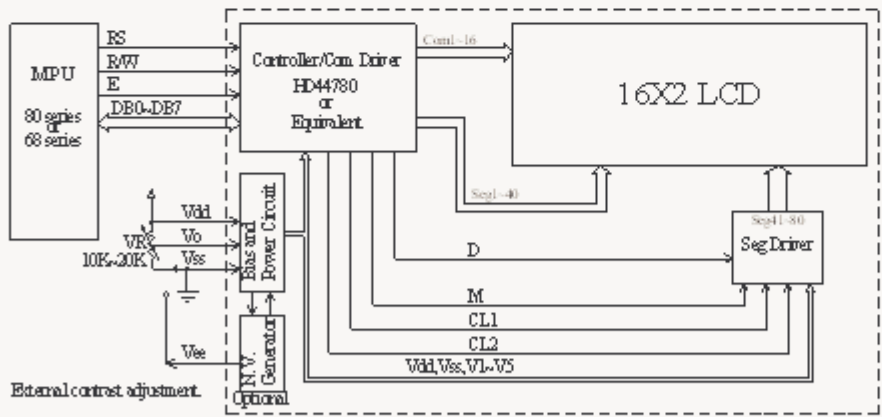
MPU

80 series or 68 series

RS

R/W

E

DB0~DB7

Controller/Com. Driver

HD44780 or Equivalent

Com1~16

16X2 LCD

Seg1~40

Seg41~80

Seg Driver

Vdd

Vo

Vss

VR

10K~20K

Bias and Power Circuit

N.V. Generator

Optional

Vee

D

M

CL1

CL2

Vdd,Vss,V1~V5

External contrast adjustment.